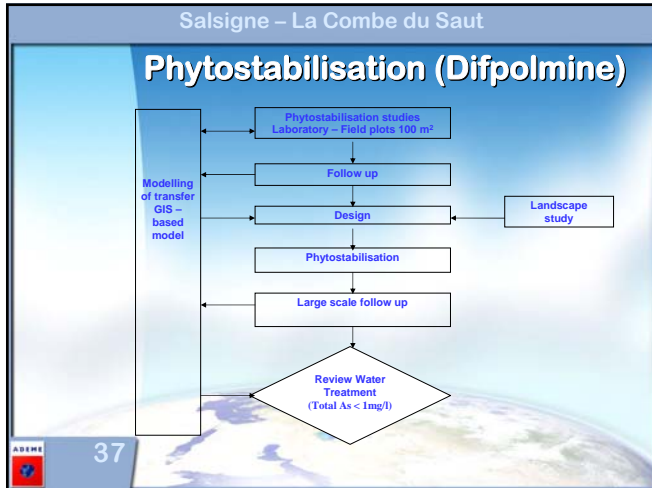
Salsigne – La Combe du Saut

Phytostabilisation (Difpolmine)

Modelling of transfer GIS – based model

Phytostabilisation studies Laboratory – Field plots 100 m²

Follow up

Design

Landscape study

Phytostabilisation

Large scale follow up

Review Water Treatment (Total As < 1mg/l)

ADEME

37